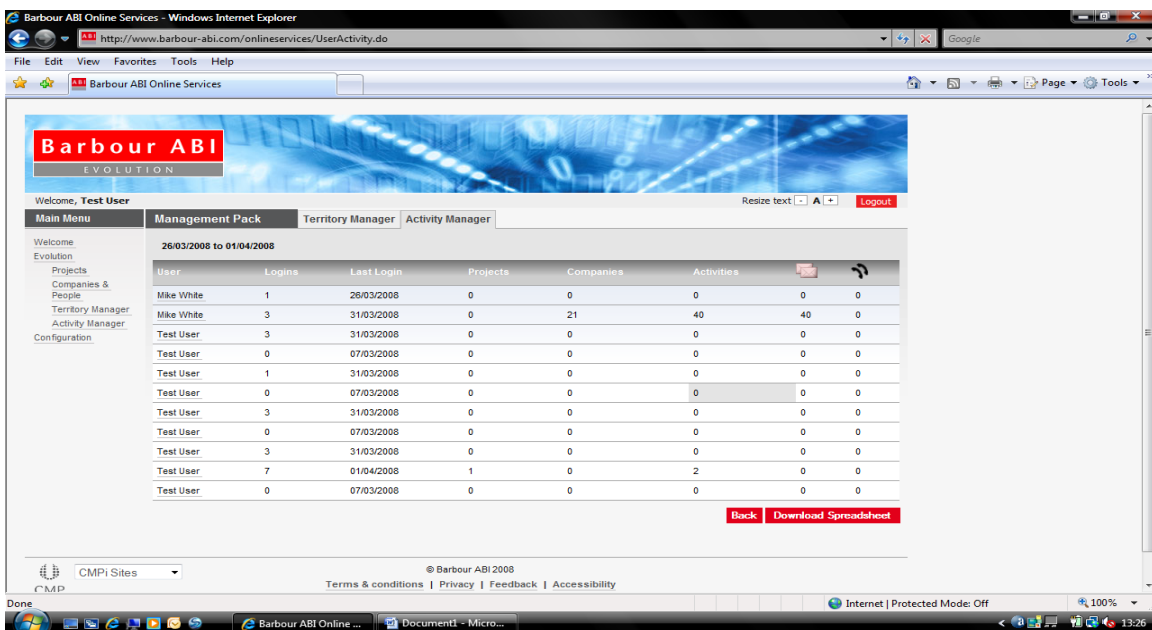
Barbour ABI Online Services - Windows Internet Explorer

http://www.barbour-abi.com/onlineservices/UserActivity.do

Google

File Edit View Favorites Tools Help

Barbour ABI Online Services

Page ▾ Tools ▾

Barbour ABI
EVOLUTION

Welcome, **Test User**

Resize text - A + Logout

Main Menu

Management Pack | Territory Manager | Activity Manager

Welcome
Evolution
Projects
Companies & People
Territory Manager
Activity Manager
Configuration

26/03/2008 to 01/04/2008

| User | Logins | Last Login | Projects | Companies | Activities | | |
|---|---|---|---|---|---|---|---|
| Mike White | 1 | 26/03/2008 | 0 | 0 | 0 | 0 | 0 |
| Mike White | 3 | 31/03/2008 | 0 | 21 | 40 | 40 | 0 |
| Test User | 3 | 31/03/2008 | 0 | 0 | 0 | 0 | 0 |
| Test User | 0 | 07/03/2008 | 0 | 0 | 0 | 0 | 0 |
| Test User | 1 | 31/03/2008 | 0 | 0 | 0 | 0 | 0 |
| Test User | 0 | 07/03/2008 | 0 | 0 | 0 | 0 | 0 |
| Test User | 3 | 31/03/2008 | 0 | 0 | 0 | 0 | 0 |
| Test User | 0 | 07/03/2008 | 0 | 0 | 0 | 0 | 0 |
| Test User | 3 | 31/03/2008 | 0 | 0 | 0 | 0 | 0 |
| Test User | 7 | 01/04/2008 | 1 | 0 | 2 | 0 | 0 |
| Test User | 0 | 07/03/2008 | 0 | 0 | 0 | 0 | 0 |

Back Download Spreadsheet

CMPi Sites

CMP

© Barbour ABI 2008

Terms & conditions | Privacy | Feedback | Accessibility

Done

Internet | Protected Mode: Off

100%

Barbour ABI Online ...

Document1 - Micro...

13:26